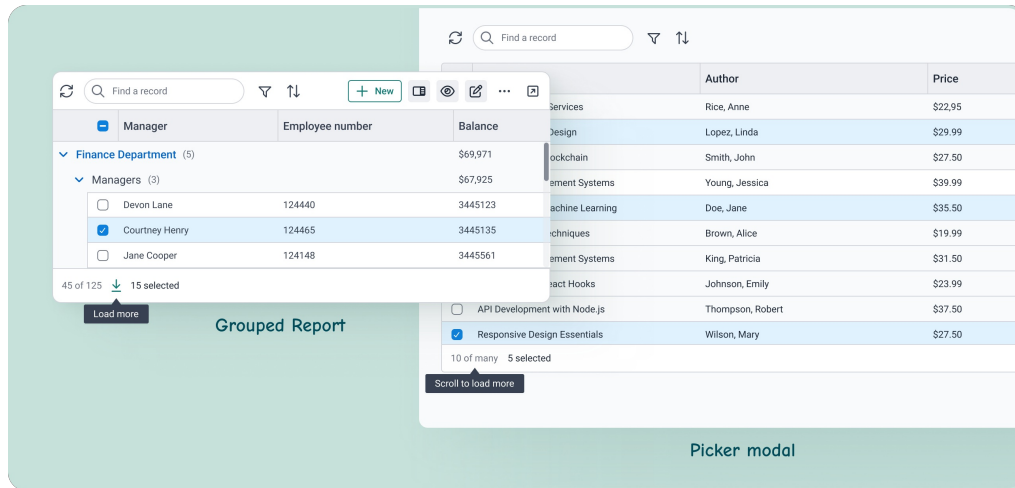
Find a record

New

| | Manager | Employee number | Balance |
|---|---|---|---|
| Finance Department (5) | | | $69,971 |
| Managers (3) | | | $67,925 |
| | Devon Lane | 124440 | 3445123 |
| | Courtney Henry | 124465 | 3445135 |
| | Jane Cooper | 124148 | 3445561 |

45 of 125 15 selected

Load more

Grouped Report

Find a record

| | Author | Price |
|---|---|---|
| Services | Rice, Anne | $22,95 |
| Design | Lopez, Linda | $29.99 |
| ockchain | Smith, John | $27.50 |
| ement Systems | Young, Jessica | $39.99 |
| achine Learning | Doe, Jane | $35.50 |
| echniques | Brown, Alice | $19.99 |
| ement Systems | King, Patricia | $31.50 |
| eact Hooks | Johnson, Emily | $23.99 |
| API Development with Node.js | Thompson, Robert | $37.50 |
| Responsive Design Essentials | Wilson, Mary | $27.50 |

10 of many 5 selected

Scroll to load more

Picker modal